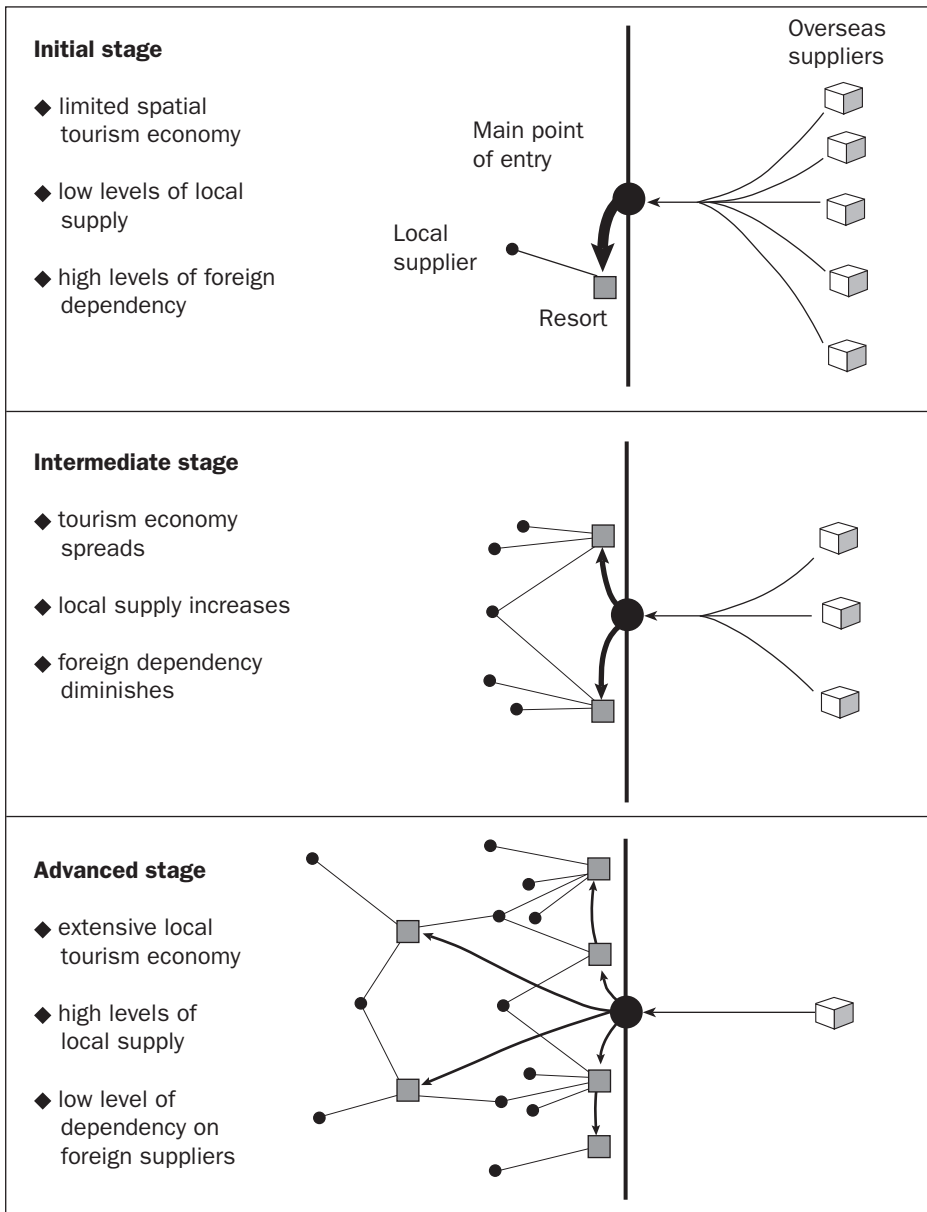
**Initial stage**

◆ limited spatial tourism economy

◆ low levels of local supply

◆ high levels of foreign dependency

Overseas suppliers

Main point of entry

Local supplier

Resort

**Intermediate stage**

◆ tourism economy spreads

◆ local supply increases

◆ foreign dependency diminishes

**Advanced stage**

◆ extensive local tourism economy

◆ high levels of local supply

◆ low level of dependency on foreign suppliers